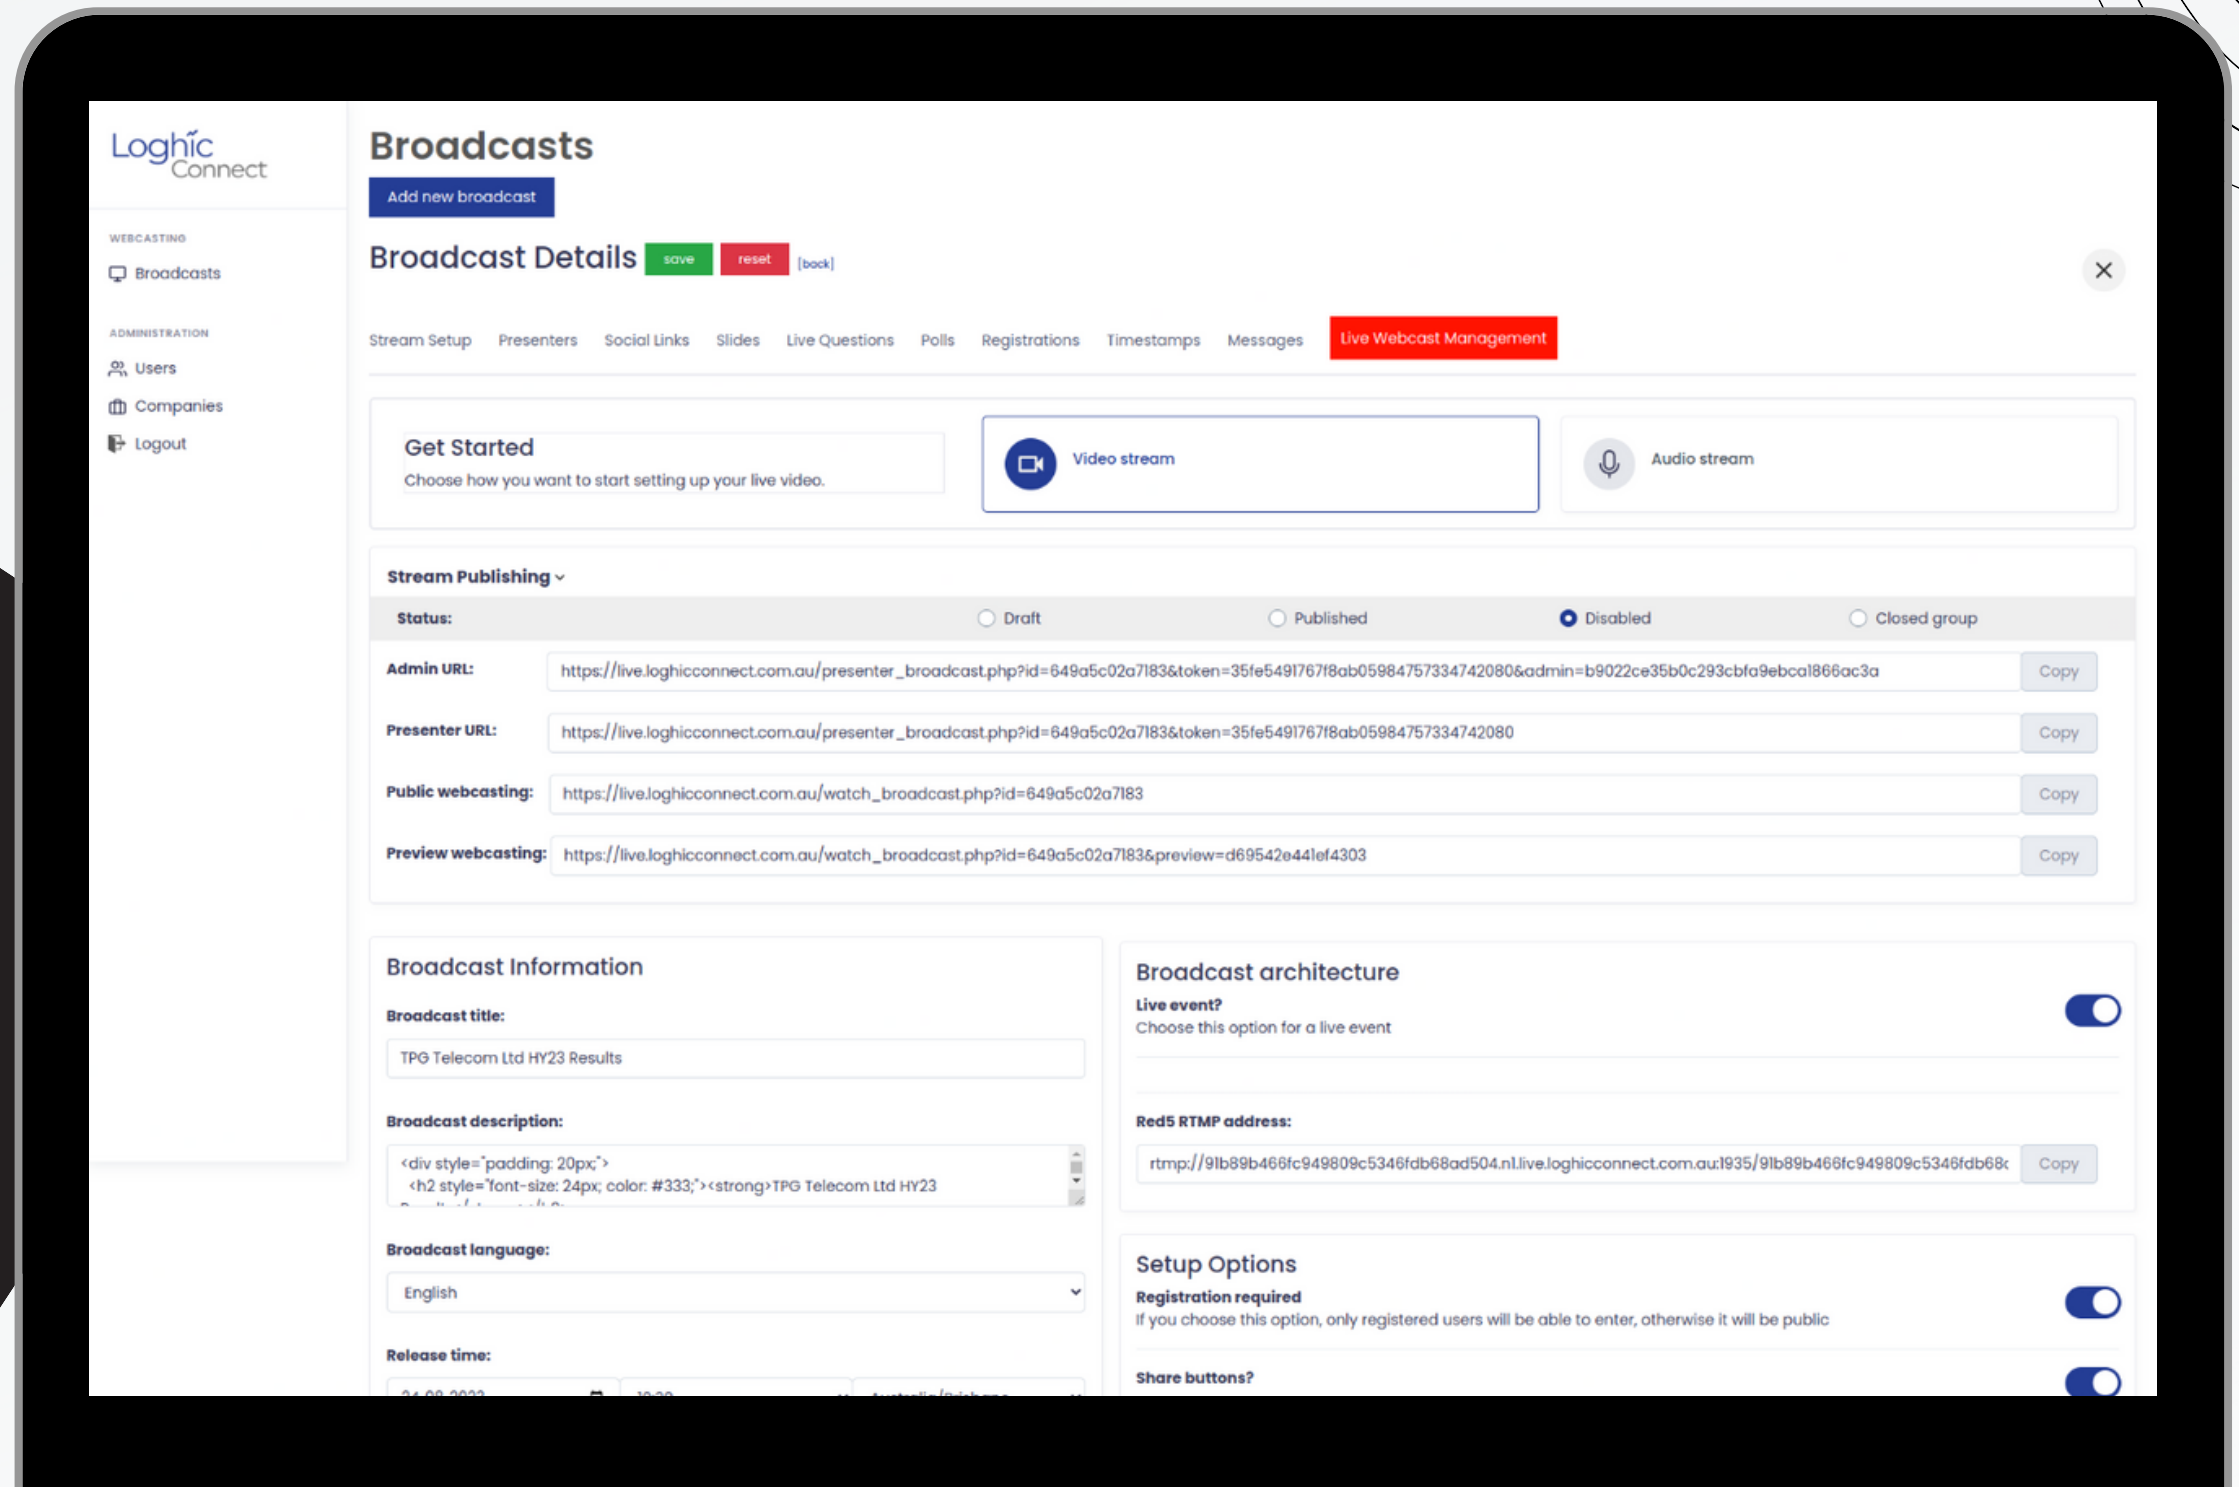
Loghic Connect

WEBCASTING

Broadcasts

ADMINISTRATION

Users

Companies

Logout

Broadcasts

Add new broadcast

Broadcast Details save reset [back]

Stream Setup Presenters Social Links Slides Live Questions Polls Registrations Timestamps Messages Live Webcast Management

Get Started
Choose how you want to start setting up your live video.

Video stream

Audio stream

Stream Publishing

Status: Draft Published Disabled Closed group

Admin URL: https://live.loghicconnect.com.au/presenter_broadcast.php?id=649a5c02a7183&token=35fe5491767f8ab05984757334742080&admin=b9022ce35b0c293cbfa9ebca1866ac3a Copy

Presenter URL: https://live.loghicconnect.com.au/presenter_broadcast.php?id=649a5c02a7183&token=35fe5491767f8ab05984757334742080 Copy

Public webcasting: https://live.loghicconnect.com.au/watch_broadcast.php?id=649a5c02a7183 Copy

Preview webcasting: https://live.loghicconnect.com.au/watch_broadcast.php?id=649a5c02a7183&preview=d69542e441ef4303 Copy

Broadcast Information

Broadcast title:

TPG Telecom Ltd HY23 Results

Broadcast description:

<div style="padding: 20px;">
<h2 style="font-size: 24px; color: #333;"><strong>TPG Telecom Ltd HY23
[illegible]

Broadcast language:

English

Release time:

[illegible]

Broadcast architecture

Live event?
Choose this option for a live event

Red5 RTMP address:

rtmp://91b89b466fc949809c5346fdb68ad504.n1.live.loghicconnect.com.au:1935/91b89b466fc949809c5346fdb68c Copy

Setup Options

Registration required
If you choose this option, only registered users will be able to enter, otherwise it will be public

Share buttons?